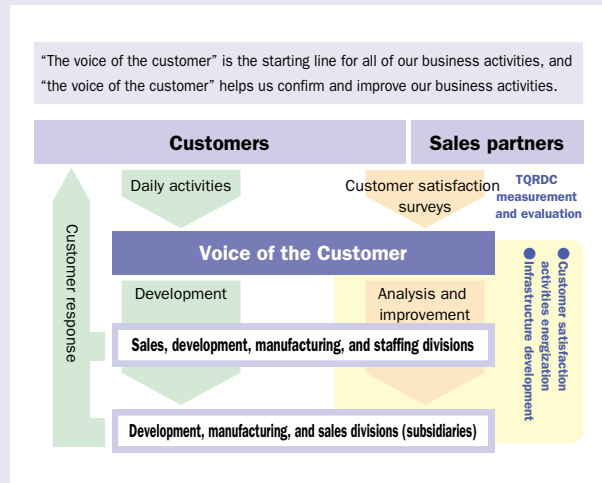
“The voice of the customer” is the starting line for all of our business activities, and “the voice of the customer” helps us confirm and improve our business activities.

Customers

Sales partners

Daily activities

Customer satisfaction surveys

TQRDC measurement and evaluation

Customer response

Voice of the Customer

Development

Analysis and improvement

Sales, development, manufacturing, and staffing divisions

Development, manufacturing, and sales divisions (subsidiaries)

●Customer satisfaction activities energization
●infrastructure development